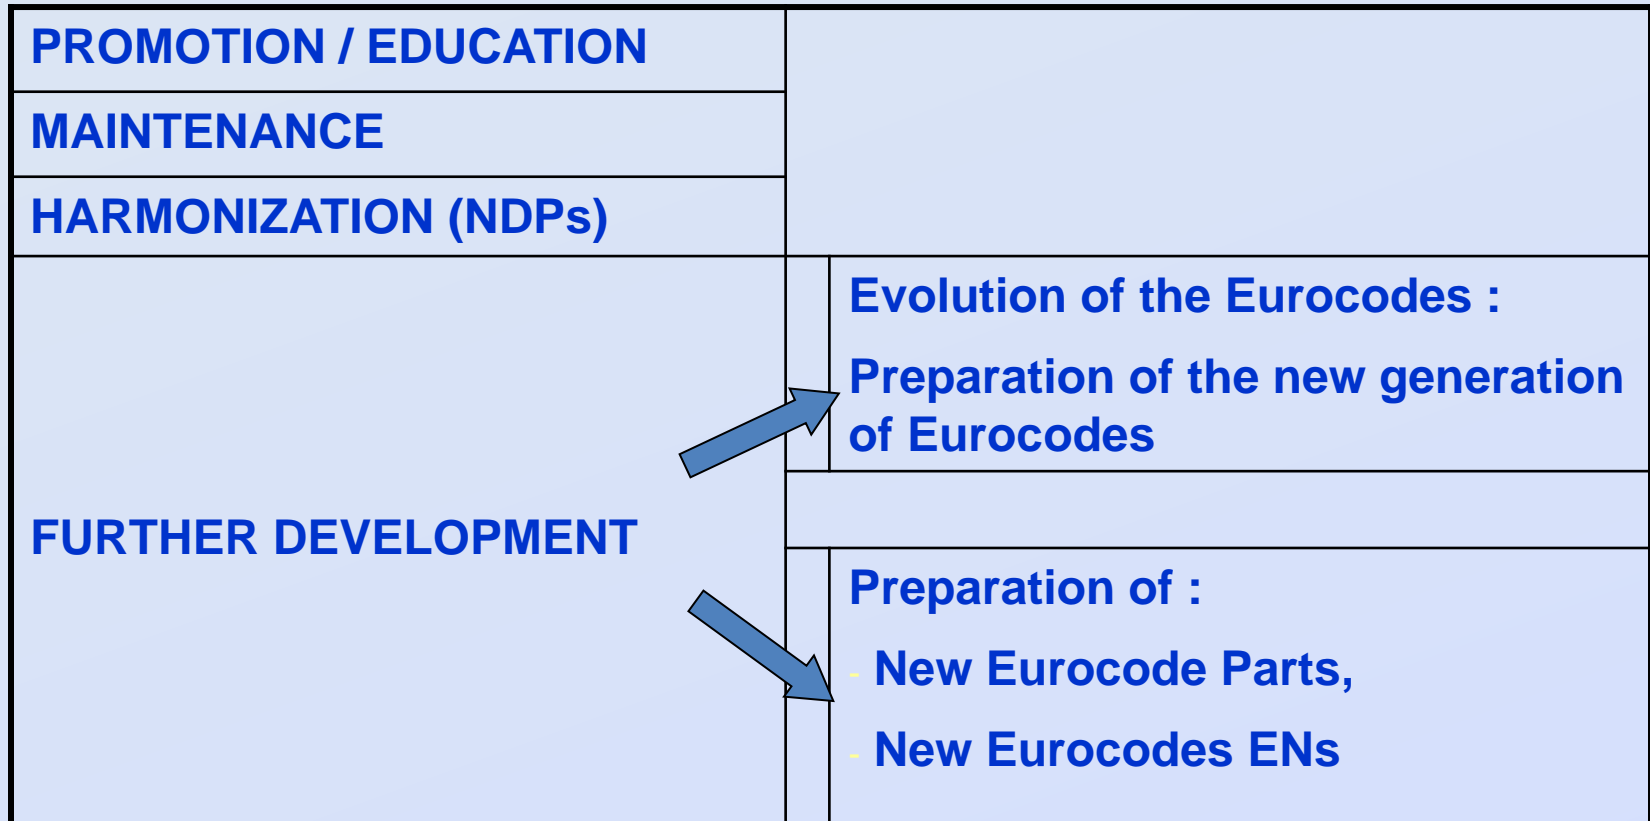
PROMOTION / EDUCATION

MAINTENANCE

HARMONIZATION (NDPs)

FURTHER DEVELOPMENT

Evolution of the Eurocodes :

Preparation of the new generation of Eurocodes

Preparation of :

- New Eurocode Parts,

- New Eurocodes ENs